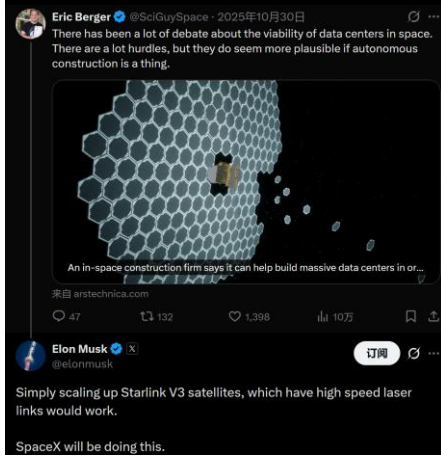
Eric Berger @SciGuySpace · 2025年10月30日

There has been a lot of debate about the viability of data centers in space. There are a lot hurdles, but they do seem more plausible if autonomous construction is a thing.

An in-space construction firm says it can help build massive data centers in or...

来自 arstechnica.com

47 132 1,398 10万

Elon Musk X
@elonmusk

订阅

Simply scaling up Starlink V3 satellites, which have high speed laser links would work.

SpaceX will be doing this.